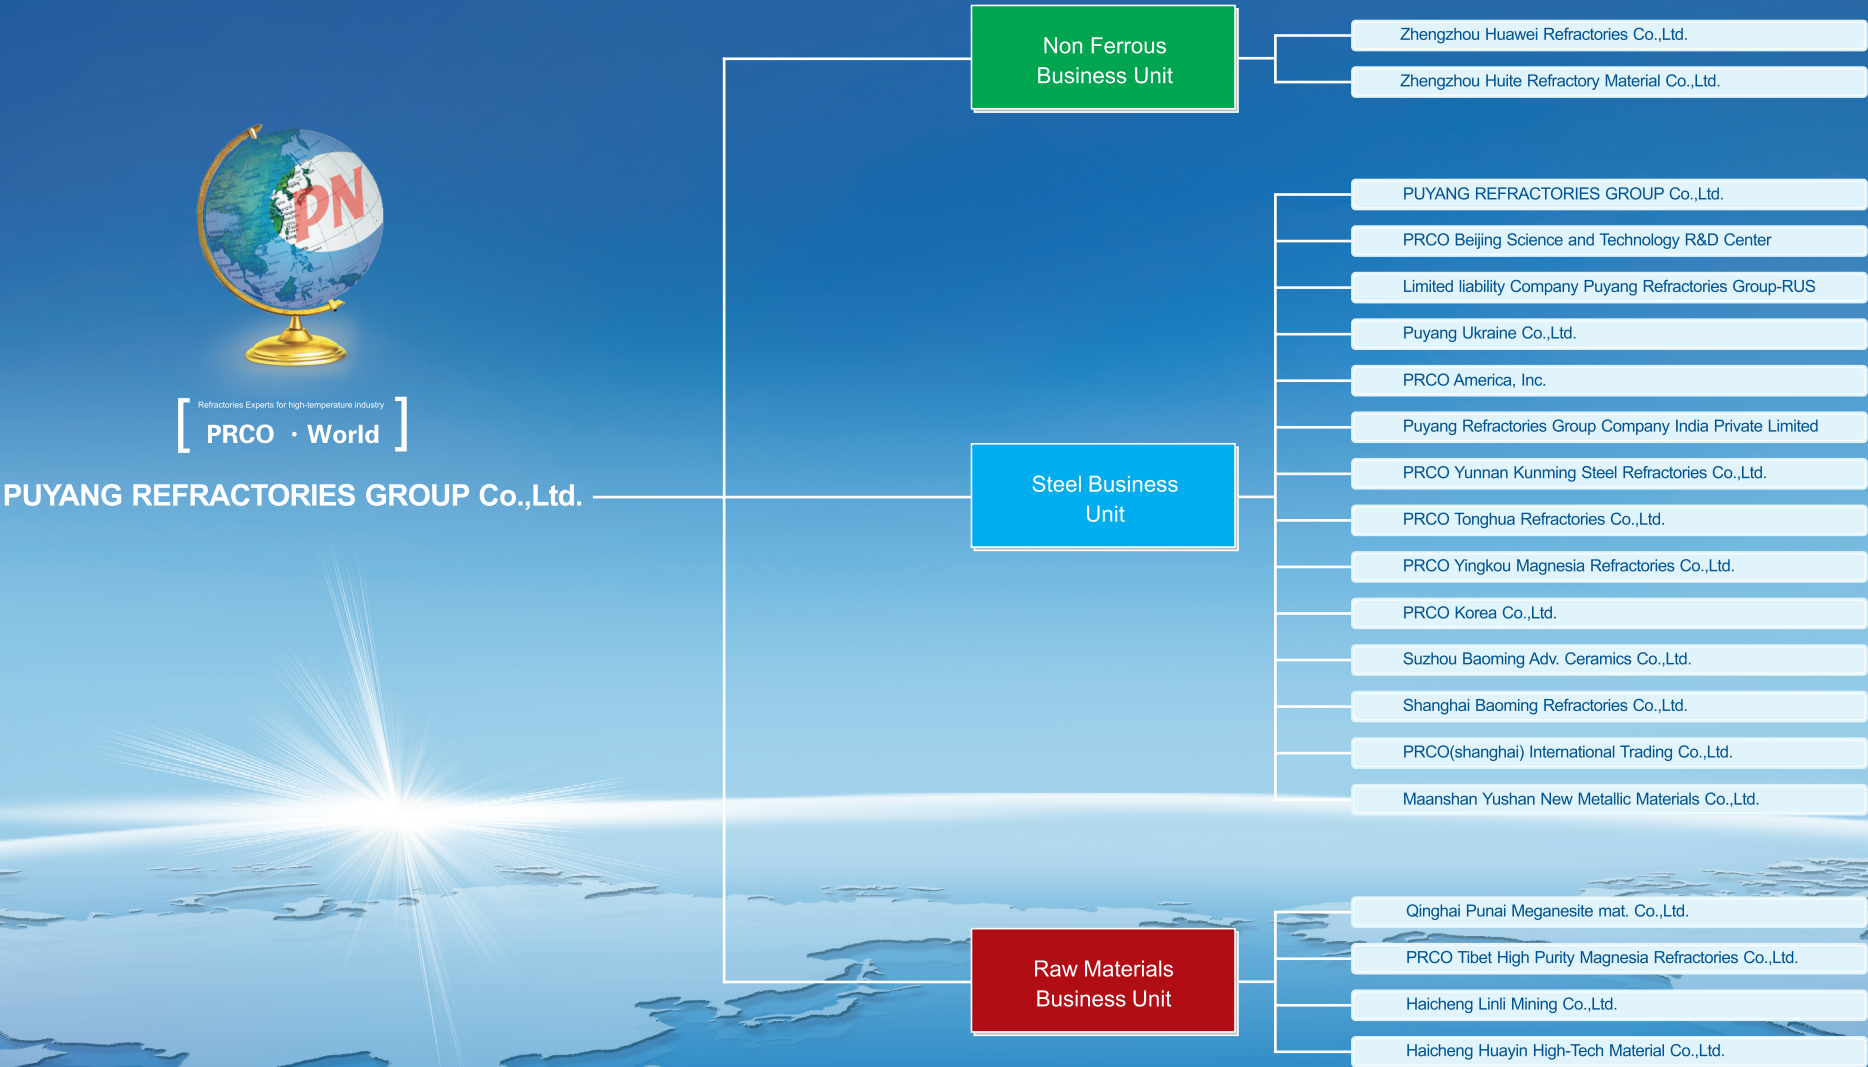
PN

Refractories Experts for high-temperature industry

PRCO · World

PUYANG REFRACTORIES GROUP Co.,Ltd.

Non Ferrous Business Unit

Zhengzhou Huawei Refractories Co.,Ltd.

Zhengzhou Huite Refractory Material Co.,Ltd.

Steel Business Unit

PUYANG REFRACTORIES GROUP Co.,Ltd.

PRCO Beijing Science and Technology R&D Center

Limited liability Company Puyang Refractories Group-RUS

Puyang Ukraine Co.,Ltd.

PRCO America, Inc.

Puyang Refractories Group Company India Private Limited

PRCO Yunnan Kunming Steel Refractories Co.,Ltd.

PRCO Tonghua Refractories Co.,Ltd.

PRCO Yingkou Magnesia Refractories Co.,Ltd.

PRCO Korea Co.,Ltd.

Suzhou Baoming Adv. Ceramics Co.,Ltd.

Shanghai Baoming Refractories Co.,Ltd.

PRCO(shanghai) International Trading Co.,Ltd.

Maanshan Yushan New Metallic Materials Co.,Ltd.

Raw Materials Business Unit

Qinghai Punai Meganesite mat. Co.,Ltd.

PRCO Tibet High Purity Magnesia Refractories Co.,Ltd.

Haicheng Linli Mining Co.,Ltd.

Haicheng Huayin High-Tech Material Co.,Ltd.